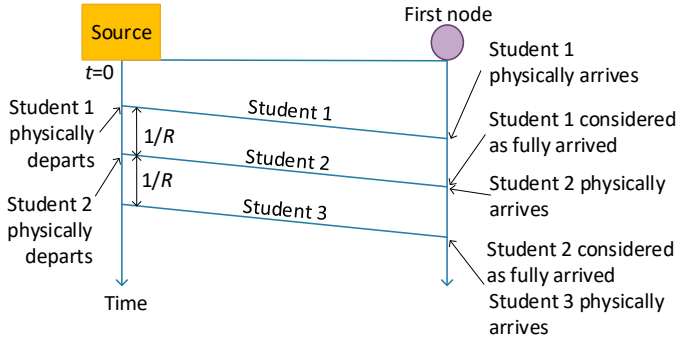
Source

First node

$t$=0

Student 1 physically arrives

Student 1 physically departs

Student 1

$1/R$

Student 1 considered as fully arrived

Student 2

$1/R$

Student 2 physically arrives

Student 2 physically departs

Student 3

Student 2 considered as fully arrived

Time

Student 3 physically arrives